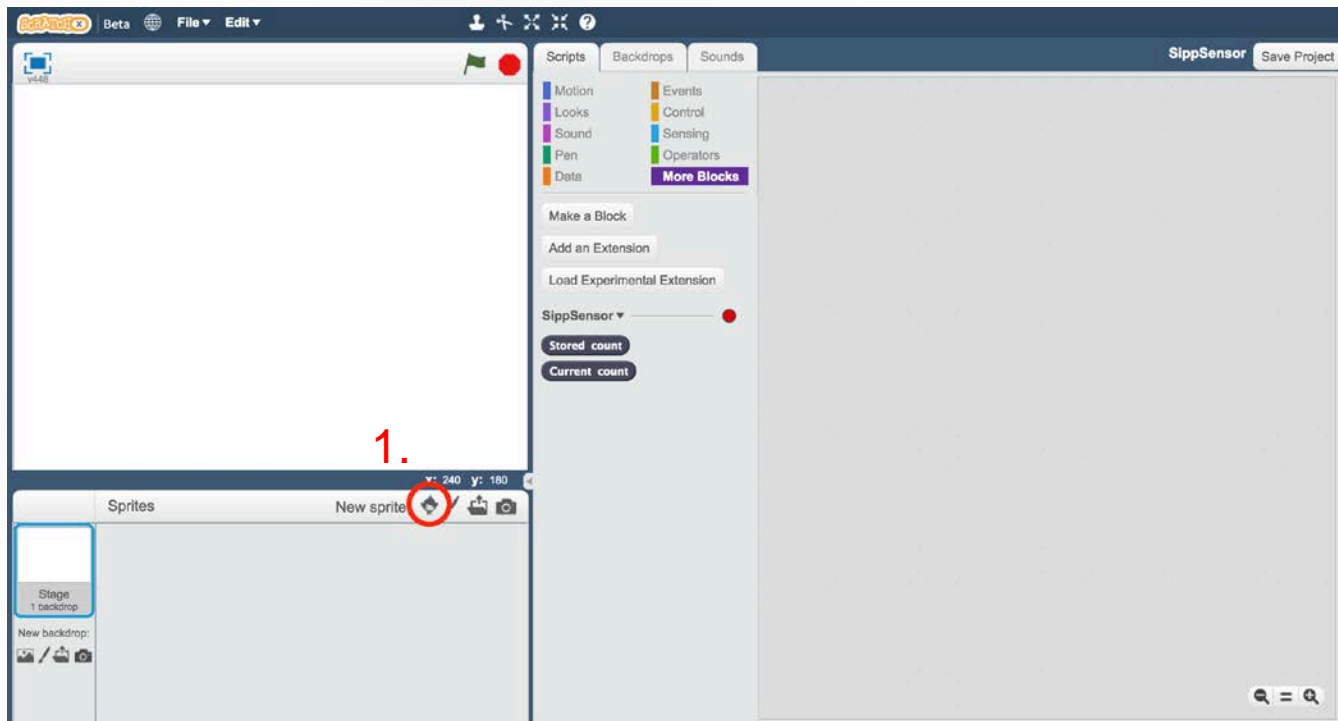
ScratchX Beta File ▾ Edit ▾

v448

Scripts Backdrops Sounds

SippSensor Save Project

Motion
Looks
Sound
Pen
Data
Events
Control
Sensing
Operators
More Blocks

Make a Block

Add an Extension

Load Experimental Extension

SippSensor ▾

Stored count

Current count

1.

x: 240 y: 180

Sprites

New sprite:

Stage
1 backdrop

New backdrop: